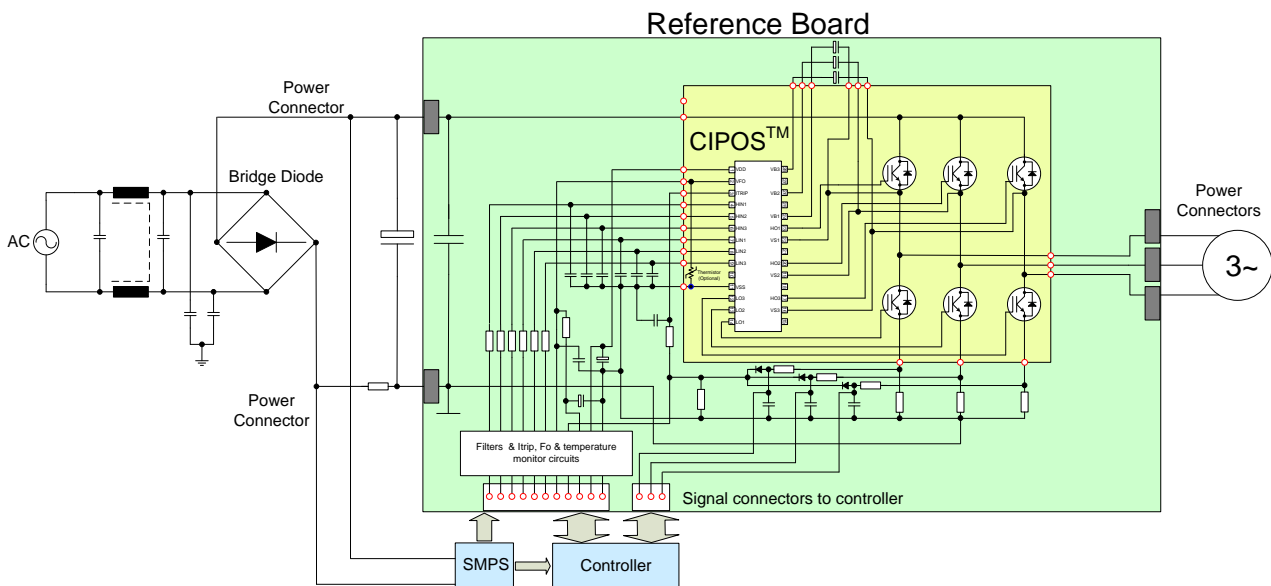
Reference Board

Power Connector

CIPOS$^{TM}$

Bridge Diode

AC

Power Connectors

3~

VDD
VFO
ITRIP
HIN1
HIN2
HIN3
LIN1
LIN2
LIN3
VSS
LO3
LO2
LO1

VB3
VB2
VB1
HO1
VS1
HO2
VS2
HO3
VS3

Thermistor (Optional)

Power Connector

Filters & Itrip, Fo & temperature monitor circuits

Signal connectors to controller

SMPS

Controller